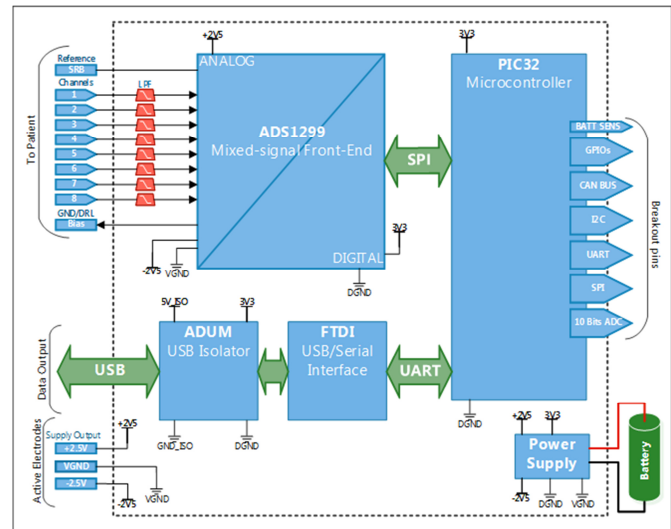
To Patient
Reference
SRB
Channels
LPF
1
2
3
4
5
6
7
8
GND/DRL
Bias
+2V5
ANALOG
ADS1299
Mixed-signal Front-End
DIGITAL
-2V5
VGND
3V3
DGND
SPI
3V3
PIC32
Microcontroller
BATT SENS
GPIOs
CAN BUS
I2C
UART
SPI
10 Bits ADC
Breakout pins
DGND
Data Output
USB
5V_ISO
3V3
ADUM
USB Isolator
GND_ISO
DGND
FTDI
USB/Serial Interface
UART
Active Electrodes
Supply Output
+2.5V
VGND
-2.5V
+2V5
-2V5
VGND
+2V5
3V3
Power Supply
-2V5
DGND
DGND
Battery